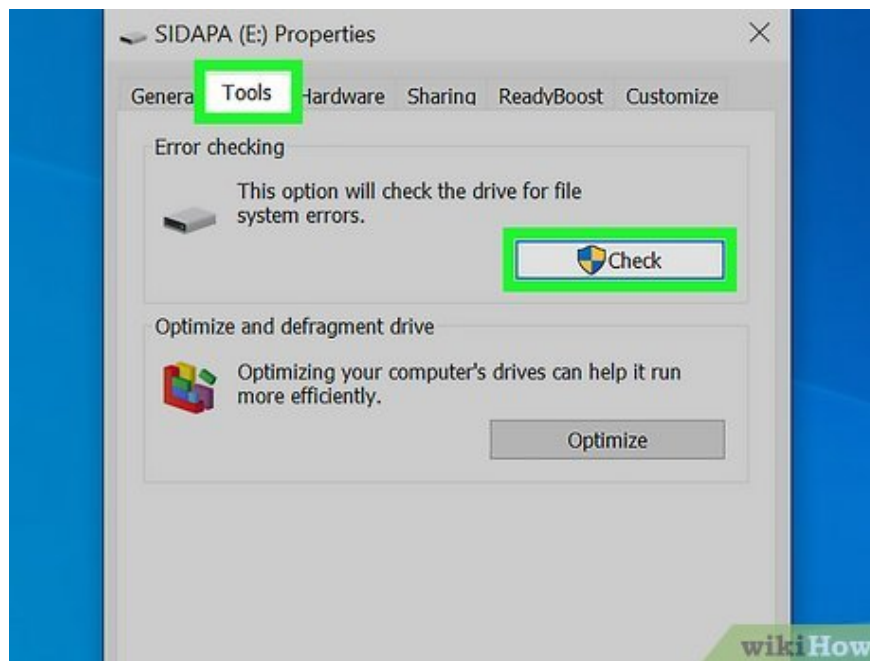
SIDAPA (E:) Properties

Genera Tools Hardware Sharing ReadyBoost Customize

Error checking

This option will check the drive for file system errors.

Check

Optimize and defragment drive

Optimizing your computer's drives can help it run more efficiently.

Optimize

wikiHow